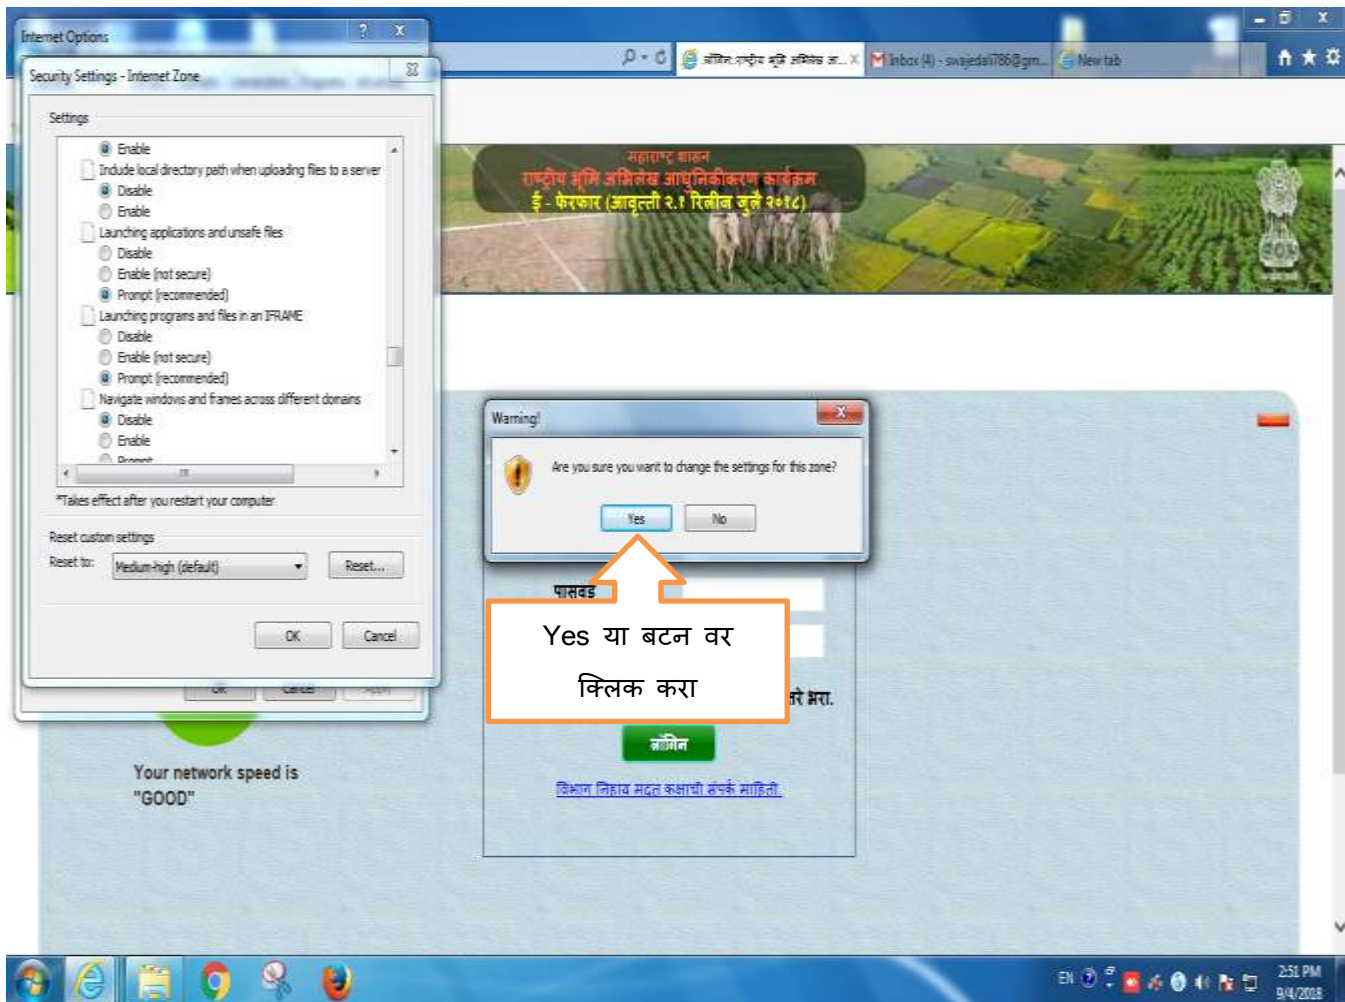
Internet Options

Security Settings - Internet Zone

Settings

Enable
Include local directory path when uploading files to a server
Disable
Enable
Launching applications and unsafe files
Disable
Enable (not secure)
Prompt (recommended)
Launching programs and files in an IFRAME
Disable
Enable (not secure)
Prompt (recommended)
Navigate windows and frames across different domains
Disable
Enable
Prompt

*Takes effect after you restart your computer

Reset custom settings
Reset to: Medium-high (default) Reset...

OK Cancel

OK Cancel Apply

ऑनि.राष्ट्रीय भूमि अभिलेख आ... Inbox (4) - swajedali786@gm... New tab

महाराष्ट्र शासन
राष्ट्रीय भूमि अभिलेख आधुनिकीकरण कार्यक्रम
ई - फेरफार (आवृत्ती २.१ रिलीज जुलै २०१८)

Warning!
Are you sure you want to change the settings for this zone?
Yes No

पासवर्ड

Yes या बटन वर क्लिक करा

रे भरा.

लॉगिन

विभाग निहाय मदत कक्षाची संपर्क माहिती.

Your network speed is "GOOD"

EN 2:51 PM 9/4/2018